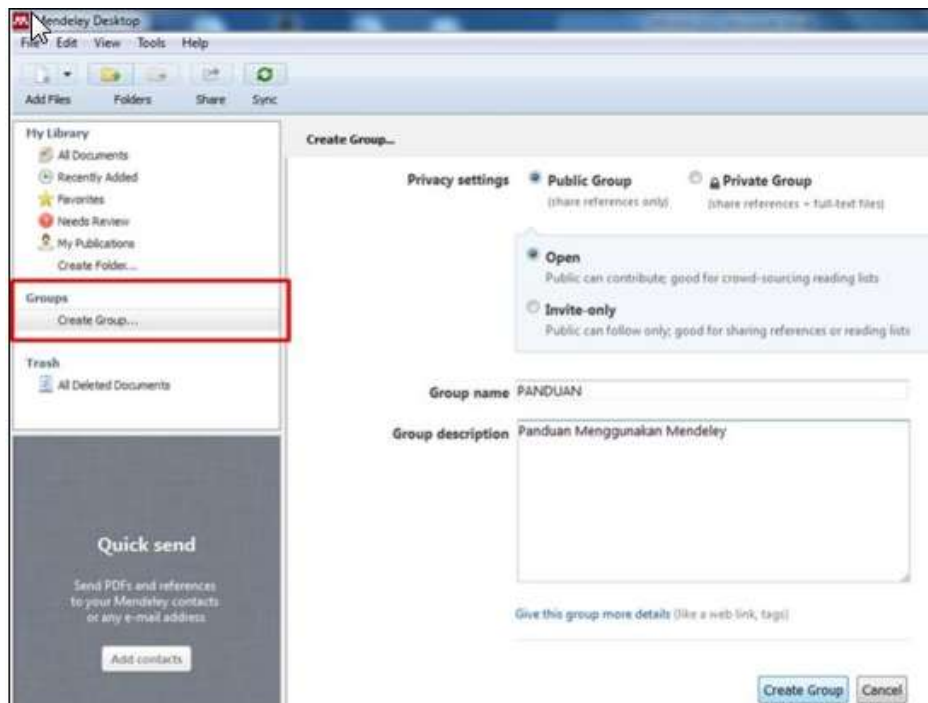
Mendeley Desktop

File Edit View Tools Help

Add Files Folders Share Sync

My Library
All Documents
Recently Added
Favorites
Needs Review
My Publications
Create Folder...

Groups
Create Group...

Trash
All Deleted Documents

Quick send

Send PDFs and references to your Mendeley contacts or any e-mail address

Add contacts

Create Group...

Privacy settings Public Group (share references only) Private Group (share references + full-text files)

Open
Public can contribute; good for crowd-sourcing reading lists

Invite-only
Public can follow only; good for sharing references or reading lists

Group name PANDUAN

Group description Panduan Menggunakan Mendeley

Give this group more details (like a web link, tags)

Create Group Cancel